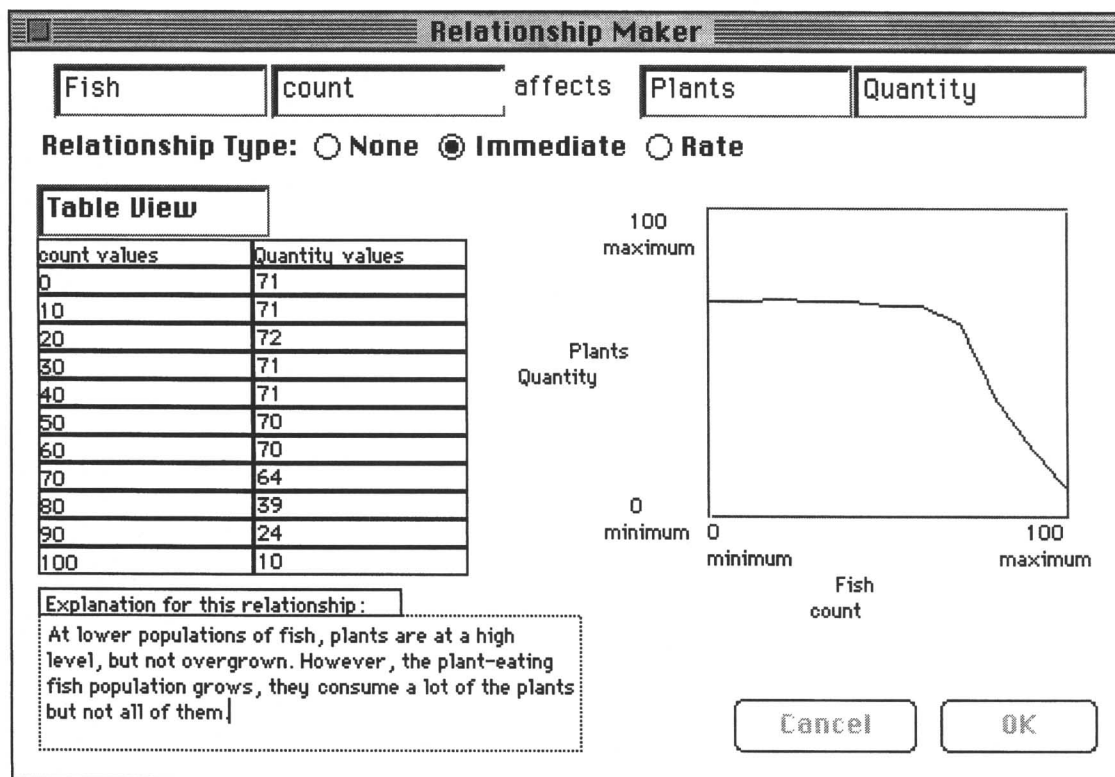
Relationship Maker

Fish | count | affects | Plants | Quantity

Relationship Type: ○ None ◉ Immediate ○ Rate

Table View

| count values | Quantity values |
|---|---|
| 0 | 71 |
| 10 | 71 |
| 20 | 72 |
| 30 | 71 |
| 40 | 71 |
| 50 | 70 |
| 60 | 70 |
| 70 | 64 |
| 80 | 39 |
| 90 | 24 |
| 100 | 10 |

100
maximum

Plants
Quantity

0
minimum

0
minimum

100
maximum

Fish
count

Explanation for this relationship:

At lower populations of fish, plants are at a high level, but not overgrown. However, the plant-eating fish population grows, they consume a lot of the plants but not all of them.

Cancel

OK